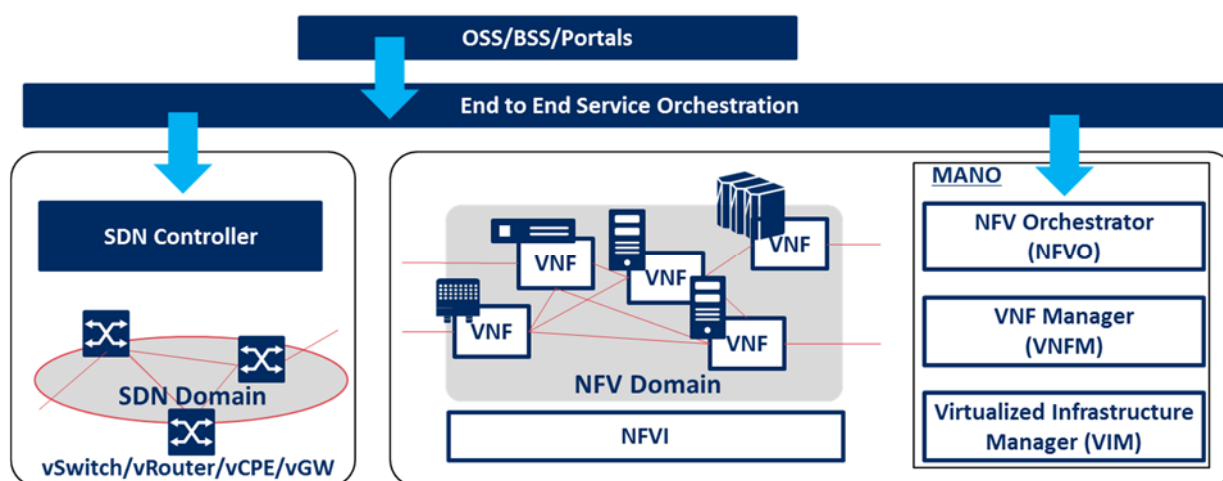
OSS/BSS/Portals

End to End Service Orchestration

SDN Controller

SDN Domain

vSwitch/vRouter/vCPE/vGW

VNF

VNF

VNF

VNF

VNF

NFV Domain

NFVI

MANO

NFV Orchestrator (NFVO)

VNF Manager (VNFM)

Virtualized Infrastructure Manager (VIM)